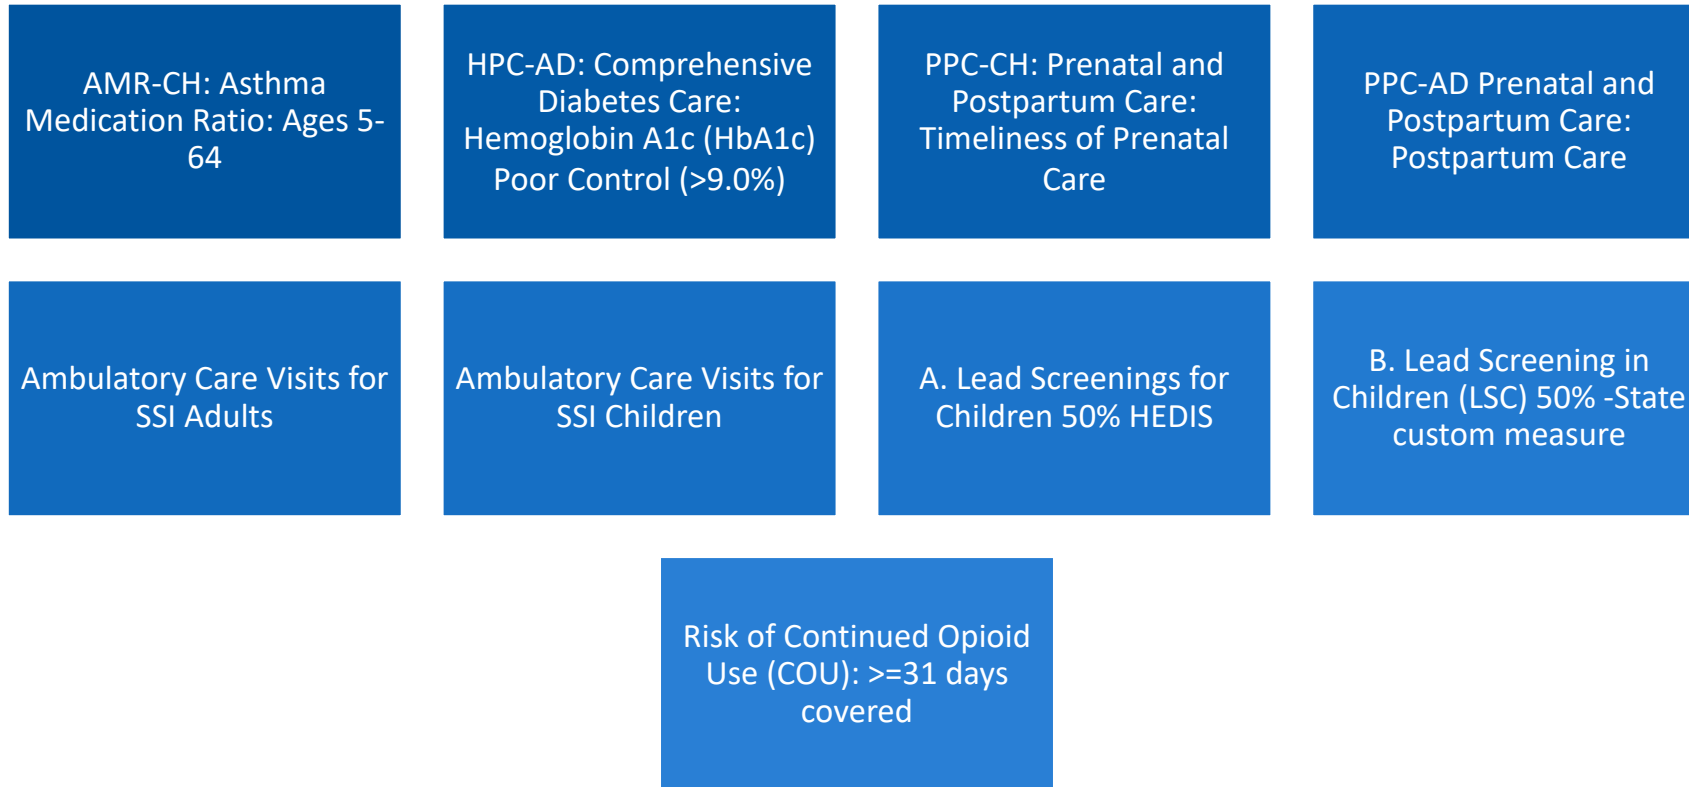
AMR-CH: Asthma Medication Ratio: Ages 5-64

HPC-AD: Comprehensive Diabetes Care: Hemoglobin A1c (HbA1c) Poor Control (>9.0%)

PPC-CH: Prenatal and Postpartum Care: Timeliness of Prenatal Care

PPC-AD Prenatal and Postpartum Care: Postpartum Care

Ambulatory Care Visits for SSI Adults

Ambulatory Care Visits for SSI Children

A. Lead Screenings for Children 50% HEDIS

B. Lead Screening in Children (LSC) 50% -State custom measure

Risk of Continued Opioid Use (COU): >=31 days covered